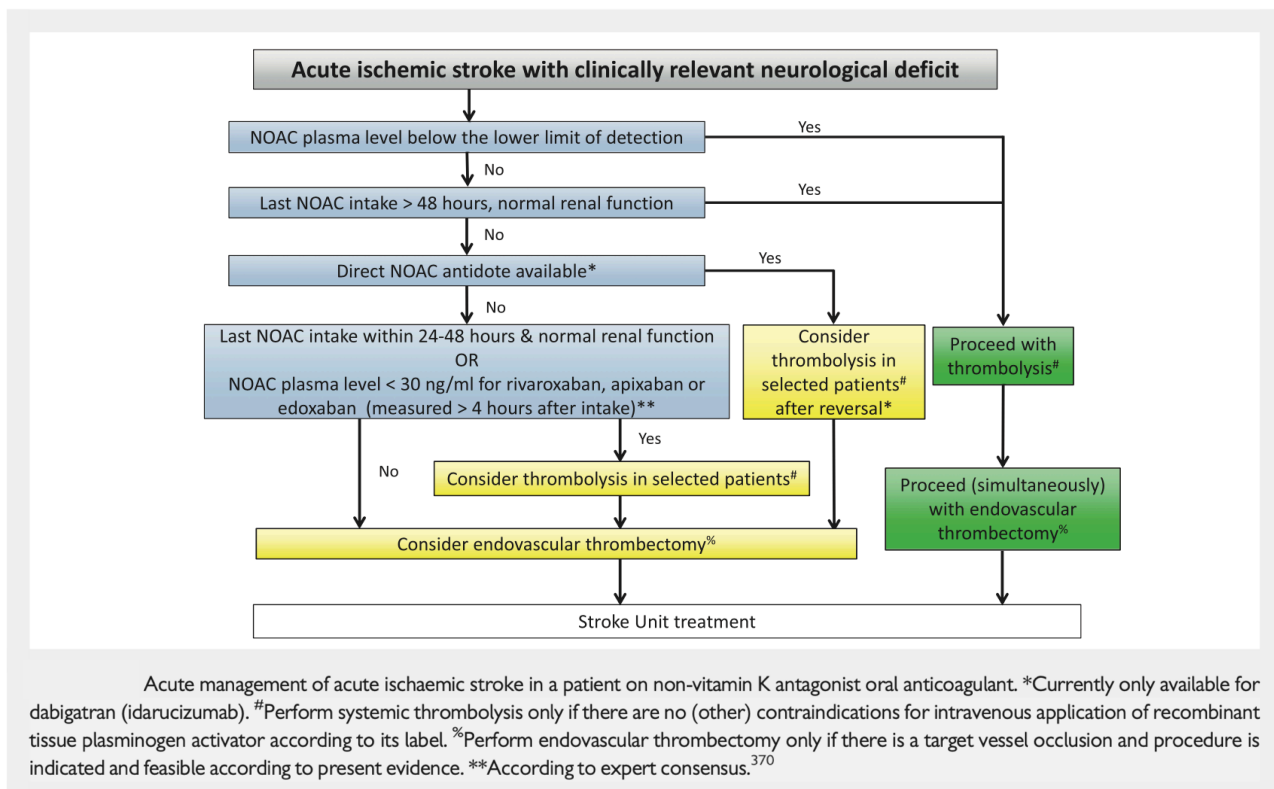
Acute ischemic stroke with clinically relevant neurological deficit

NOAC plasma level below the lower limit of detection

Yes

No

Last NOAC intake > 48 hours, normal renal function

Yes

No

Direct NOAC antidote available*

Yes

No

Last NOAC intake within 24-48 hours & normal renal function OR NOAC plasma level < 30 ng/ml for rivaroxaban, apixaban or edoxaban (measured > 4 hours after intake)**

Consider thrombolysis in selected patients$^{\#}$ after reversal*

Proceed with thrombolysis$^{\#}$

Yes

No

Consider thrombolysis in selected patients$^{\#}$

Proceed (simultaneously) with endovascular thrombectomy$^{\%}$

Consider endovascular thrombectomy$^{\%}$

Stroke Unit treatment

Acute management of acute ischaemic stroke in a patient on non-vitamin K antagonist oral anticoagulant. *Currently only available for dabigatran (idarucizumab). $^{\#}$Perform systemic thrombolysis only if there are no (other) contraindications for intravenous application of recombinant tissue plasminogen activator according to its label. $^{\%}$Perform endovascular thrombectomy only if there is a target vessel occlusion and procedure is indicated and feasible according to present evidence. **According to expert consensus.$^{370}$